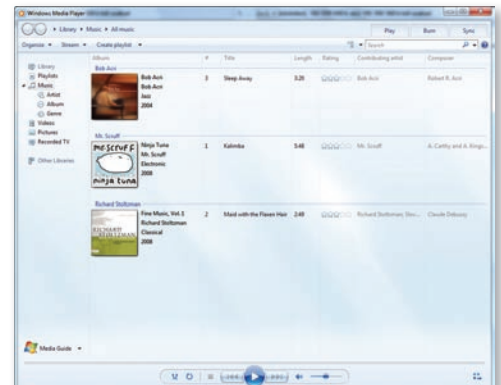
Windows Media Player

Library ▸ Music ▸ All music

Play Burn Sync

Organize ▾ Stream ▾ Create playlist ▾

Search

Library
Playlists
Music
Artist
Album
Genre
Videos
Pictures
Recorded TV

Other Libraries

Media Guide ▾

| Album | # | Title | Length | Rating | Contributing artist | Composer |
|---|---|---|---|---|---|---|
| Bob Acri | | | | | | |
| Bob Acri Bob Acri Jazz 2004 | 3 | Sleep Away | 3:20 | | Bob Acri | Robert R. Acri |
| Mr. Scruff | | | | | | |
| Ninja Tuna Mr. Scruff Electronic 2008 | 1 | Kalimba | 5:48 | | Mr. Scruff | A. Cathy and A. Kingo... |
| Richard Stoltzman | | | | | | |
| Fine Music, Vol. 1 Richard Stoltzman Classical 2008 | 2 | Maid with the Flaxen Hair | 2:49 | | Richard Stoltzman; Slov... | Claude Debussy |

MR SCRUFF
ninja tuna

RICHARD STOLTZMAN